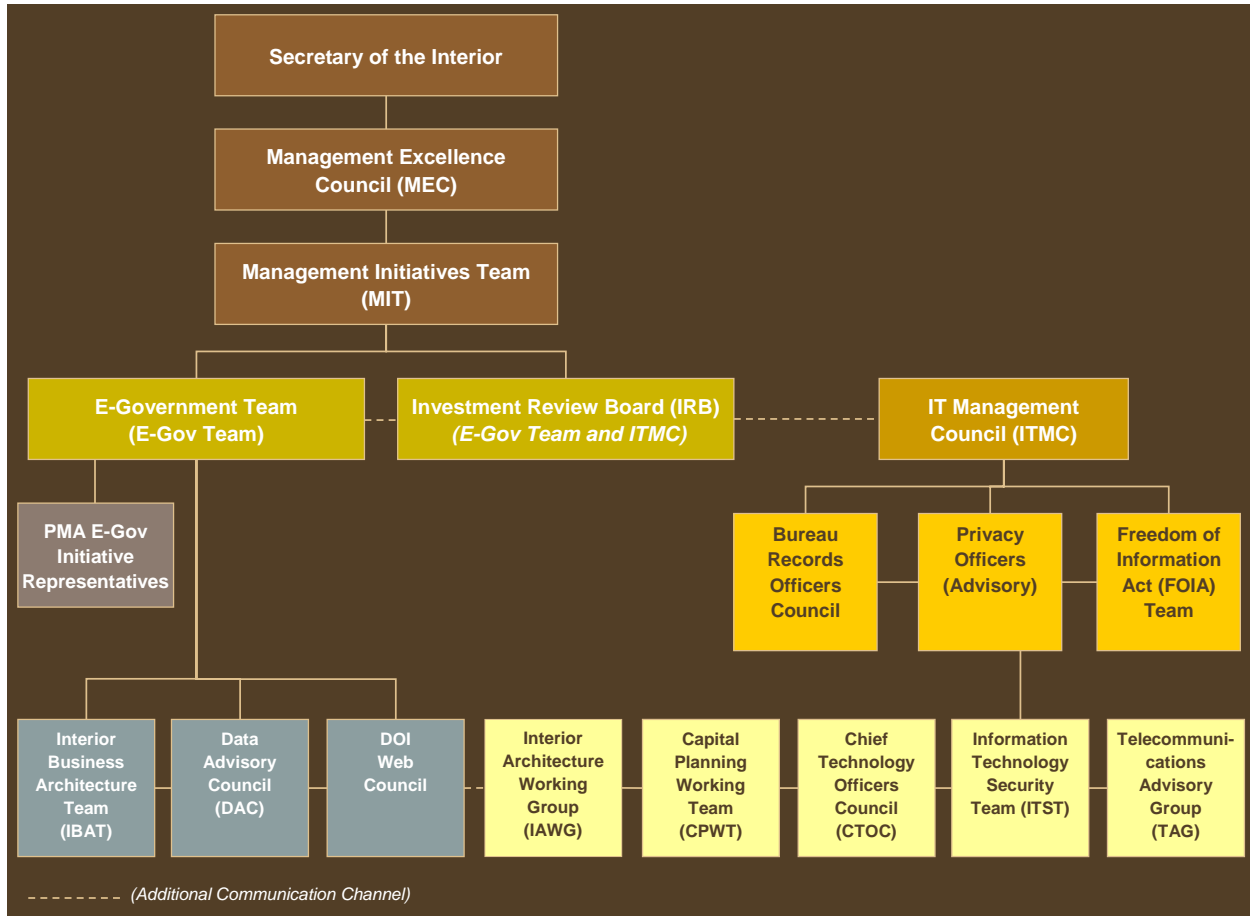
Secretary of the Interior

Management Excellence Council (MEC)

Management Initiatives Team (MIT)

E-Government Team (E-Gov Team)

Investment Review Board (IRB) *(E-Gov Team and ITMC)*

IT Management Council (ITMC)

PMA E-Gov Initiative Representatives

Bureau Records Officers Council

Privacy Officers (Advisory)

Freedom of Information Act (FOIA) Team

Interior Business Architecture Team (IBAT)

Data Advisory Council (DAC)

DOI Web Council

Interior Architecture Working Group (IAWG)

Capital Planning Working Team (CPWT)

Chief Technology Officers Council (CTOC)

Information Technology Security Team (ITST)

Telecommunications Advisory Group (TAG)

*(Additional Communication Channel)*